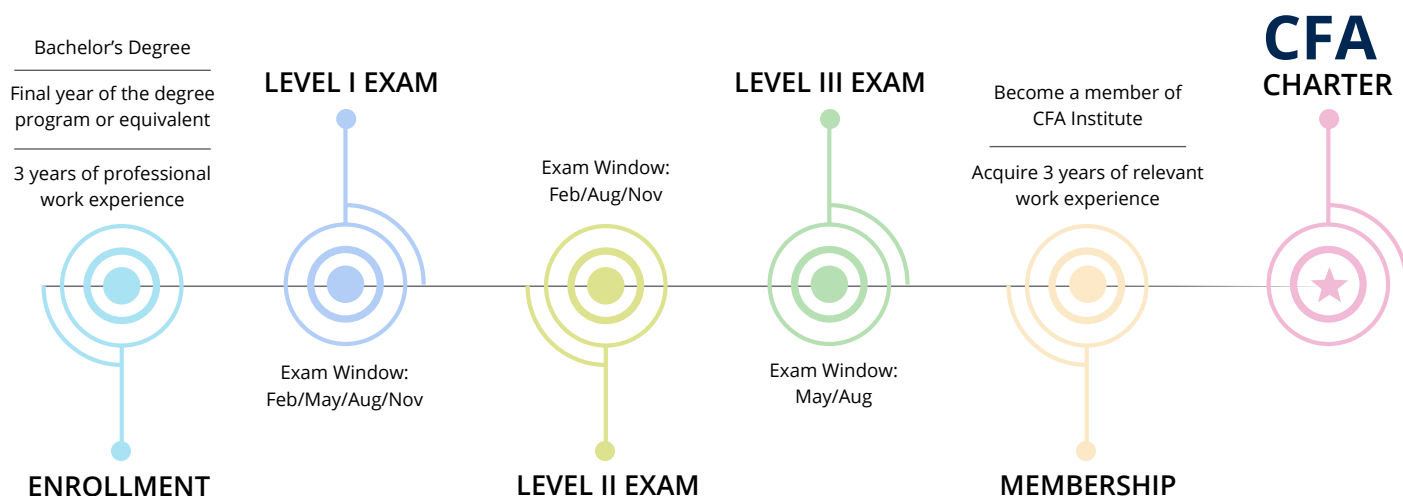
Bachelor's Degree

Final year of the degree program or equivalent

3 years of professional work experience

ENROLLMENT

LEVEL I EXAM

Exam Window: Feb/May/Aug/Nov

Exam Window: Feb/Aug/Nov

LEVEL II EXAM

LEVEL III EXAM

Exam Window: May/Aug

Become a member of CFA Institute

Acquire 3 years of relevant work experience

MEMBERSHIP

CFA CHARTER